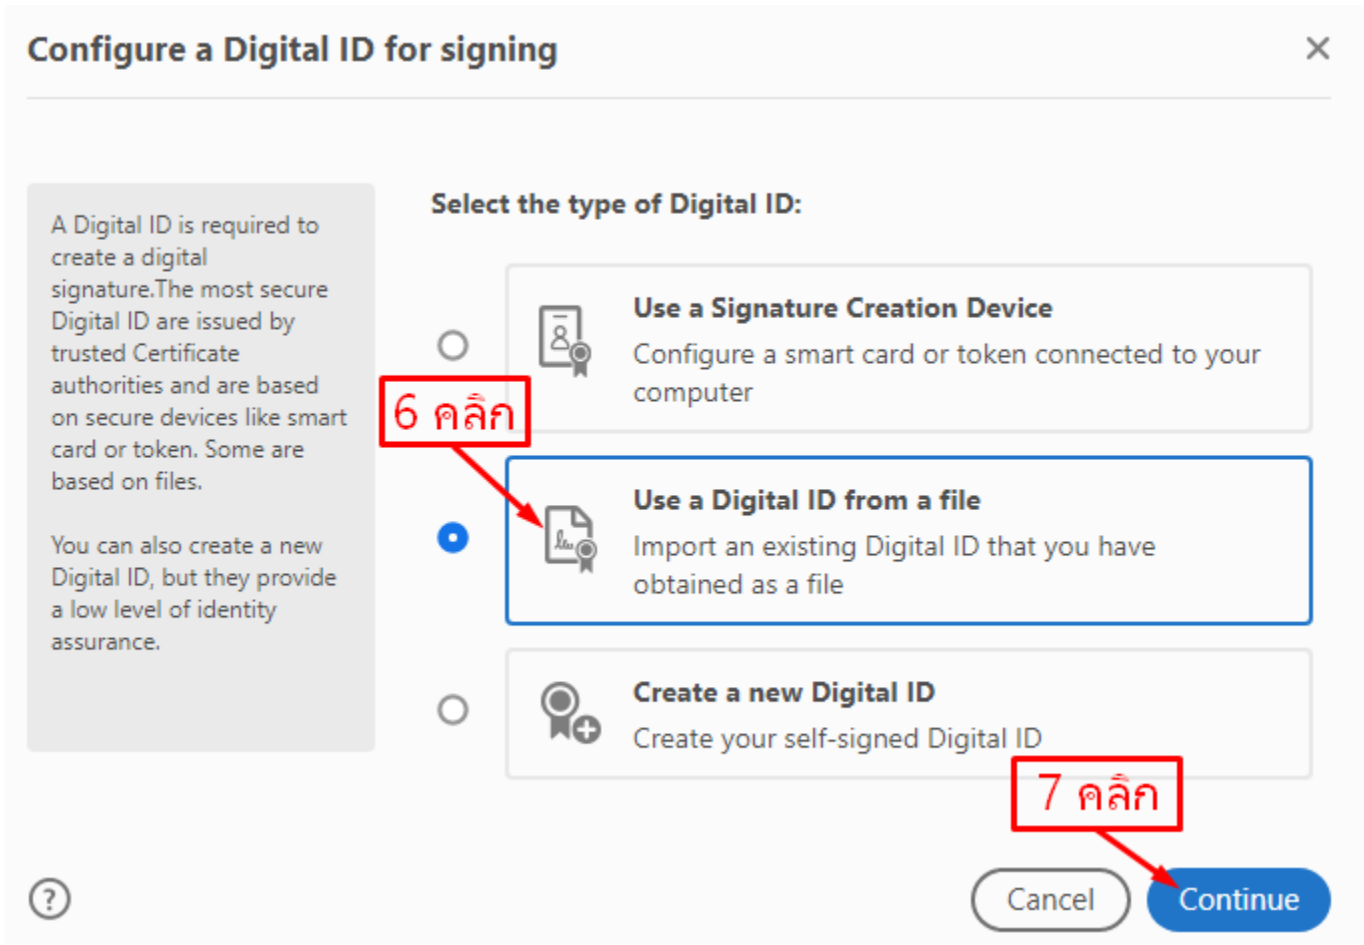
Configure a Digital ID for signing

×

A Digital ID is required to create a digital signature.The most secure Digital ID are issued by trusted Certificate authorities and are based on secure devices like smart card or token. Some are based on files.

You can also create a new Digital ID, but they provide a low level of identity assurance.

Select the type of Digital ID:

Use a Signature Creation Device
Configure a smart card or token connected to your computer

6 คลิก

Use a Digital ID from a file
Import an existing Digital ID that you have obtained as a file

Create a new Digital ID
Create your self-signed Digital ID

7 คลิก

?

Cancel

Continue